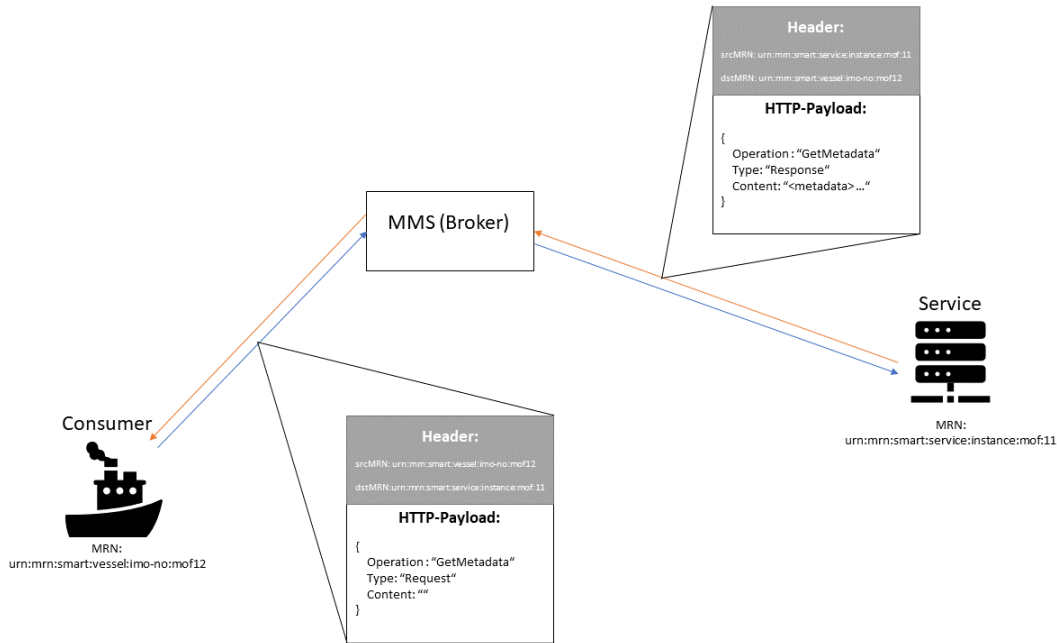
Header:

srcMRN: urn:mrn:smart:service:instance:mof:11

dstMRN: urn:mrn:smart:vessel:imo-no:mof12

HTTP-Payload:

{
Operation : "GetMetadata"
Type: "Response"
Content: "<metadata>…"
}

MMS (Broker)

Service

MRN:
urn:mrn:smart:service:instance:mof:11

Consumer

MRN:
urn:mrn:smart:vessel:imo-no:mof12

Header:

srcMRN: urn:mrn:smart:vessel:imo-no:mof12

dstMRN:urn:mrn:smart:service:instance:mof:11

HTTP-Payload:

{
Operation : "GetMetadata"
Type: "Request"
Content: ""
}